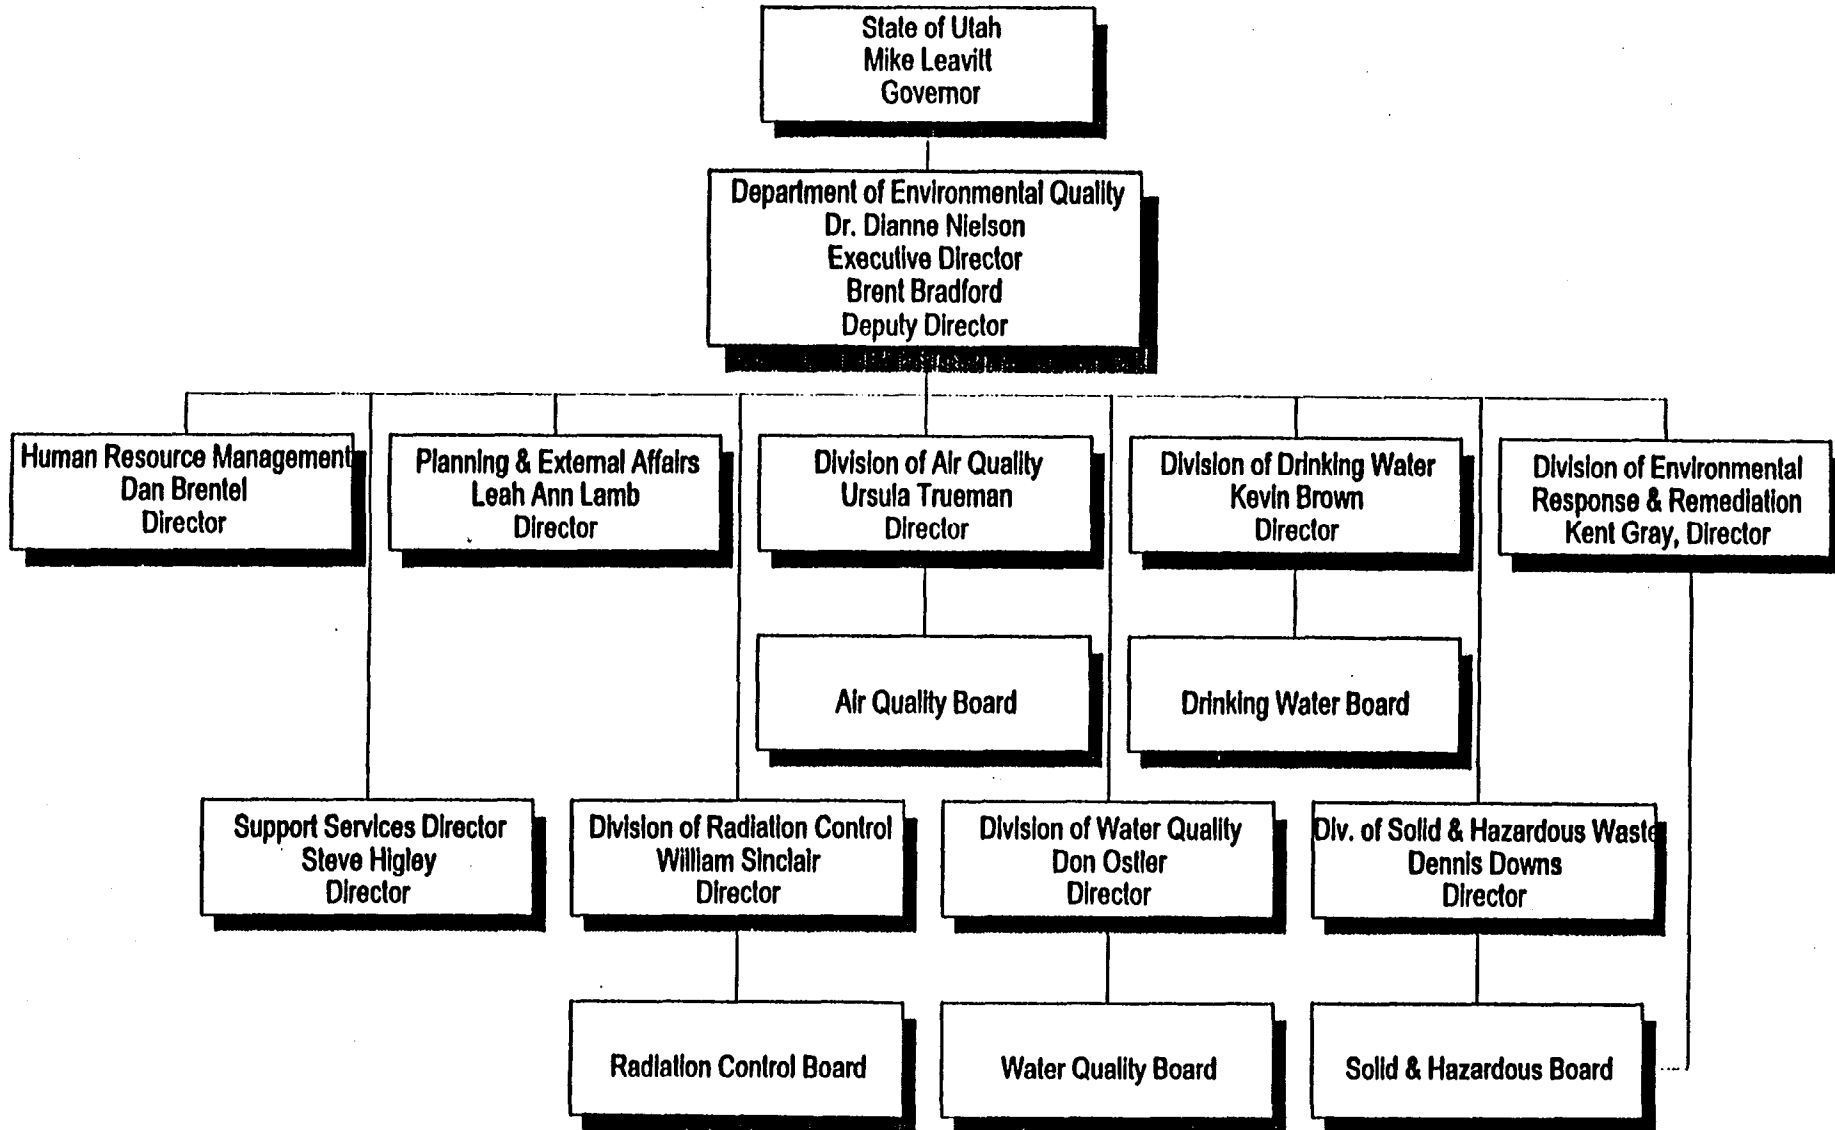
State of Utah
Mike Leavitt
Governor

Department of Environmental Quality
Dr. Dianne Nielson
Executive Director
Brent Bradford
Deputy Director

Human Resource Management
Dan Brentel
Director

Planning & External Affairs
Leah Ann Lamb
Director

Division of Air Quality
Ursula Trueman
Director

Division of Drinking Water
Kevin Brown
Director

Division of Environmental
Response & Remediation
Kent Gray, Director

Air Quality Board

Drinking Water Board

Support Services Director
Steve Higley
Director

Division of Radiation Control
William Sinclair
Director

Division of Water Quality
Don Ostler
Director

Div. of Solid & Hazardous Waste
Dennis Downs
Director

Radiation Control Board

Water Quality Board

Solid & Hazardous Board